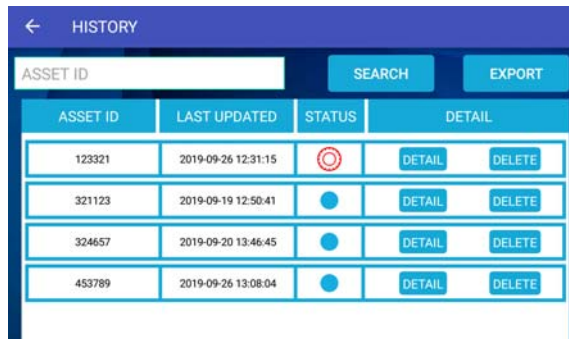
← HISTORY

ASSET ID

SEARCH

EXPORT

| ASSET ID | LAST UPDATED | STATUS | DETAIL |
|---|---|---|---|
| 123321 | 2019-09-26 12:31:15 | | DETAIL DELETE |
| 321123 | 2019-09-19 12:50:41 | | DETAIL DELETE |
| 324657 | 2019-09-20 13:46:45 | | DETAIL DELETE |
| 453789 | 2019-09-26 13:08:04 | | DETAIL DELETE |